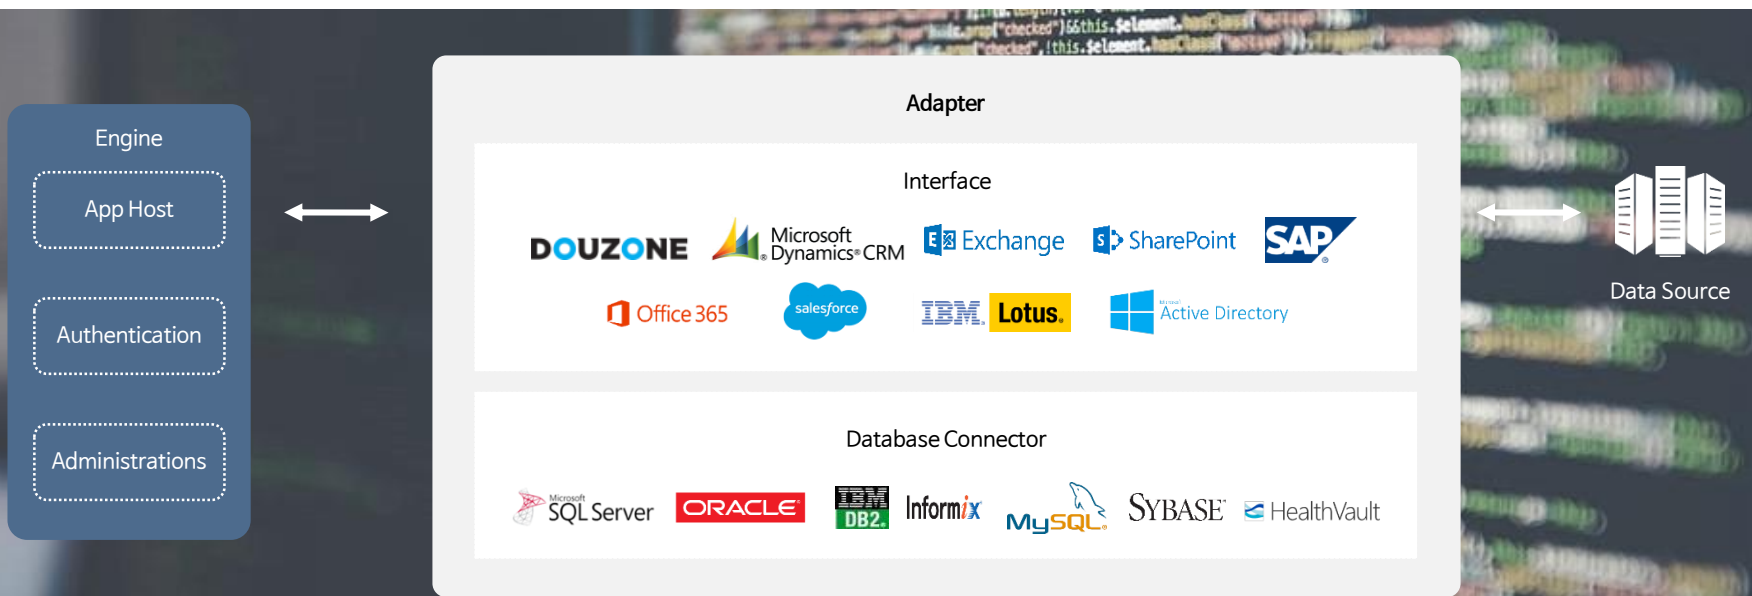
Engine

App Host

Authentication

Administrations

Adapter

Interface

DOUZONE

Microsoft Dynamics CRM

Exchange

SharePoint

SAP

Office 365

salesforce

IBM Lotus.

Active Directory

Database Connector

Microsoft SQL Server

ORACLE

IBM DB2.

Informix

MySQL

SYBASE

HealthVault

Data Source